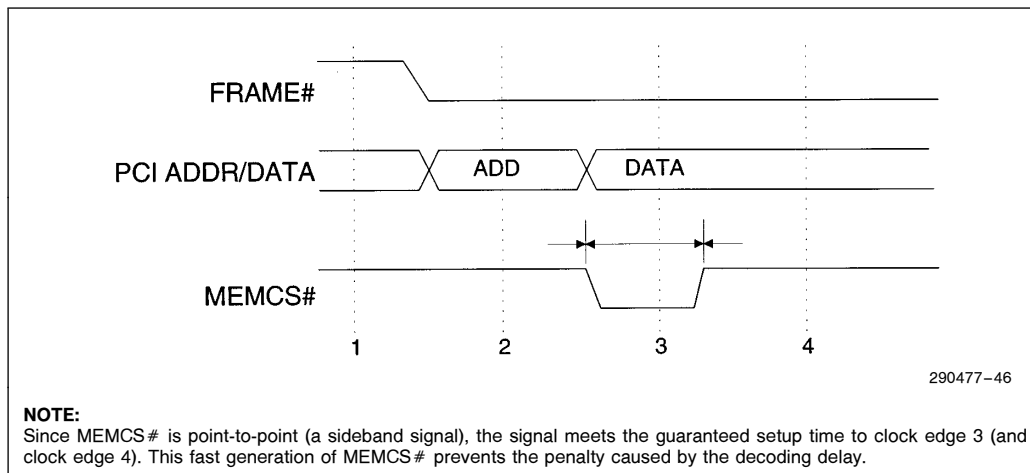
FRAME#

PCI ADDR/DATA

ADD

DATA

MEMCS#

1

2

3

4

290477–46

NOTE:
Since MEMCS# is point-to-point (a sideband signal), the signal meets the guaranteed setup time to clock edge 3 (and clock edge 4). This fast generation of MEMCS# prevents the penalty caused by the decoding delay.